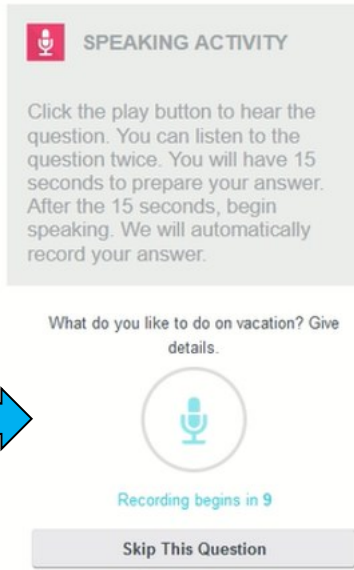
SPEAKING ACTIVITY

Click the play button to hear the question. You can listen to the question twice. You will have 15 seconds to prepare your answer. After the 15 seconds, begin speaking. We will automatically record your answer.

What do you like to do on vacation? Give details.

Recording begins in 9

Skip This Question